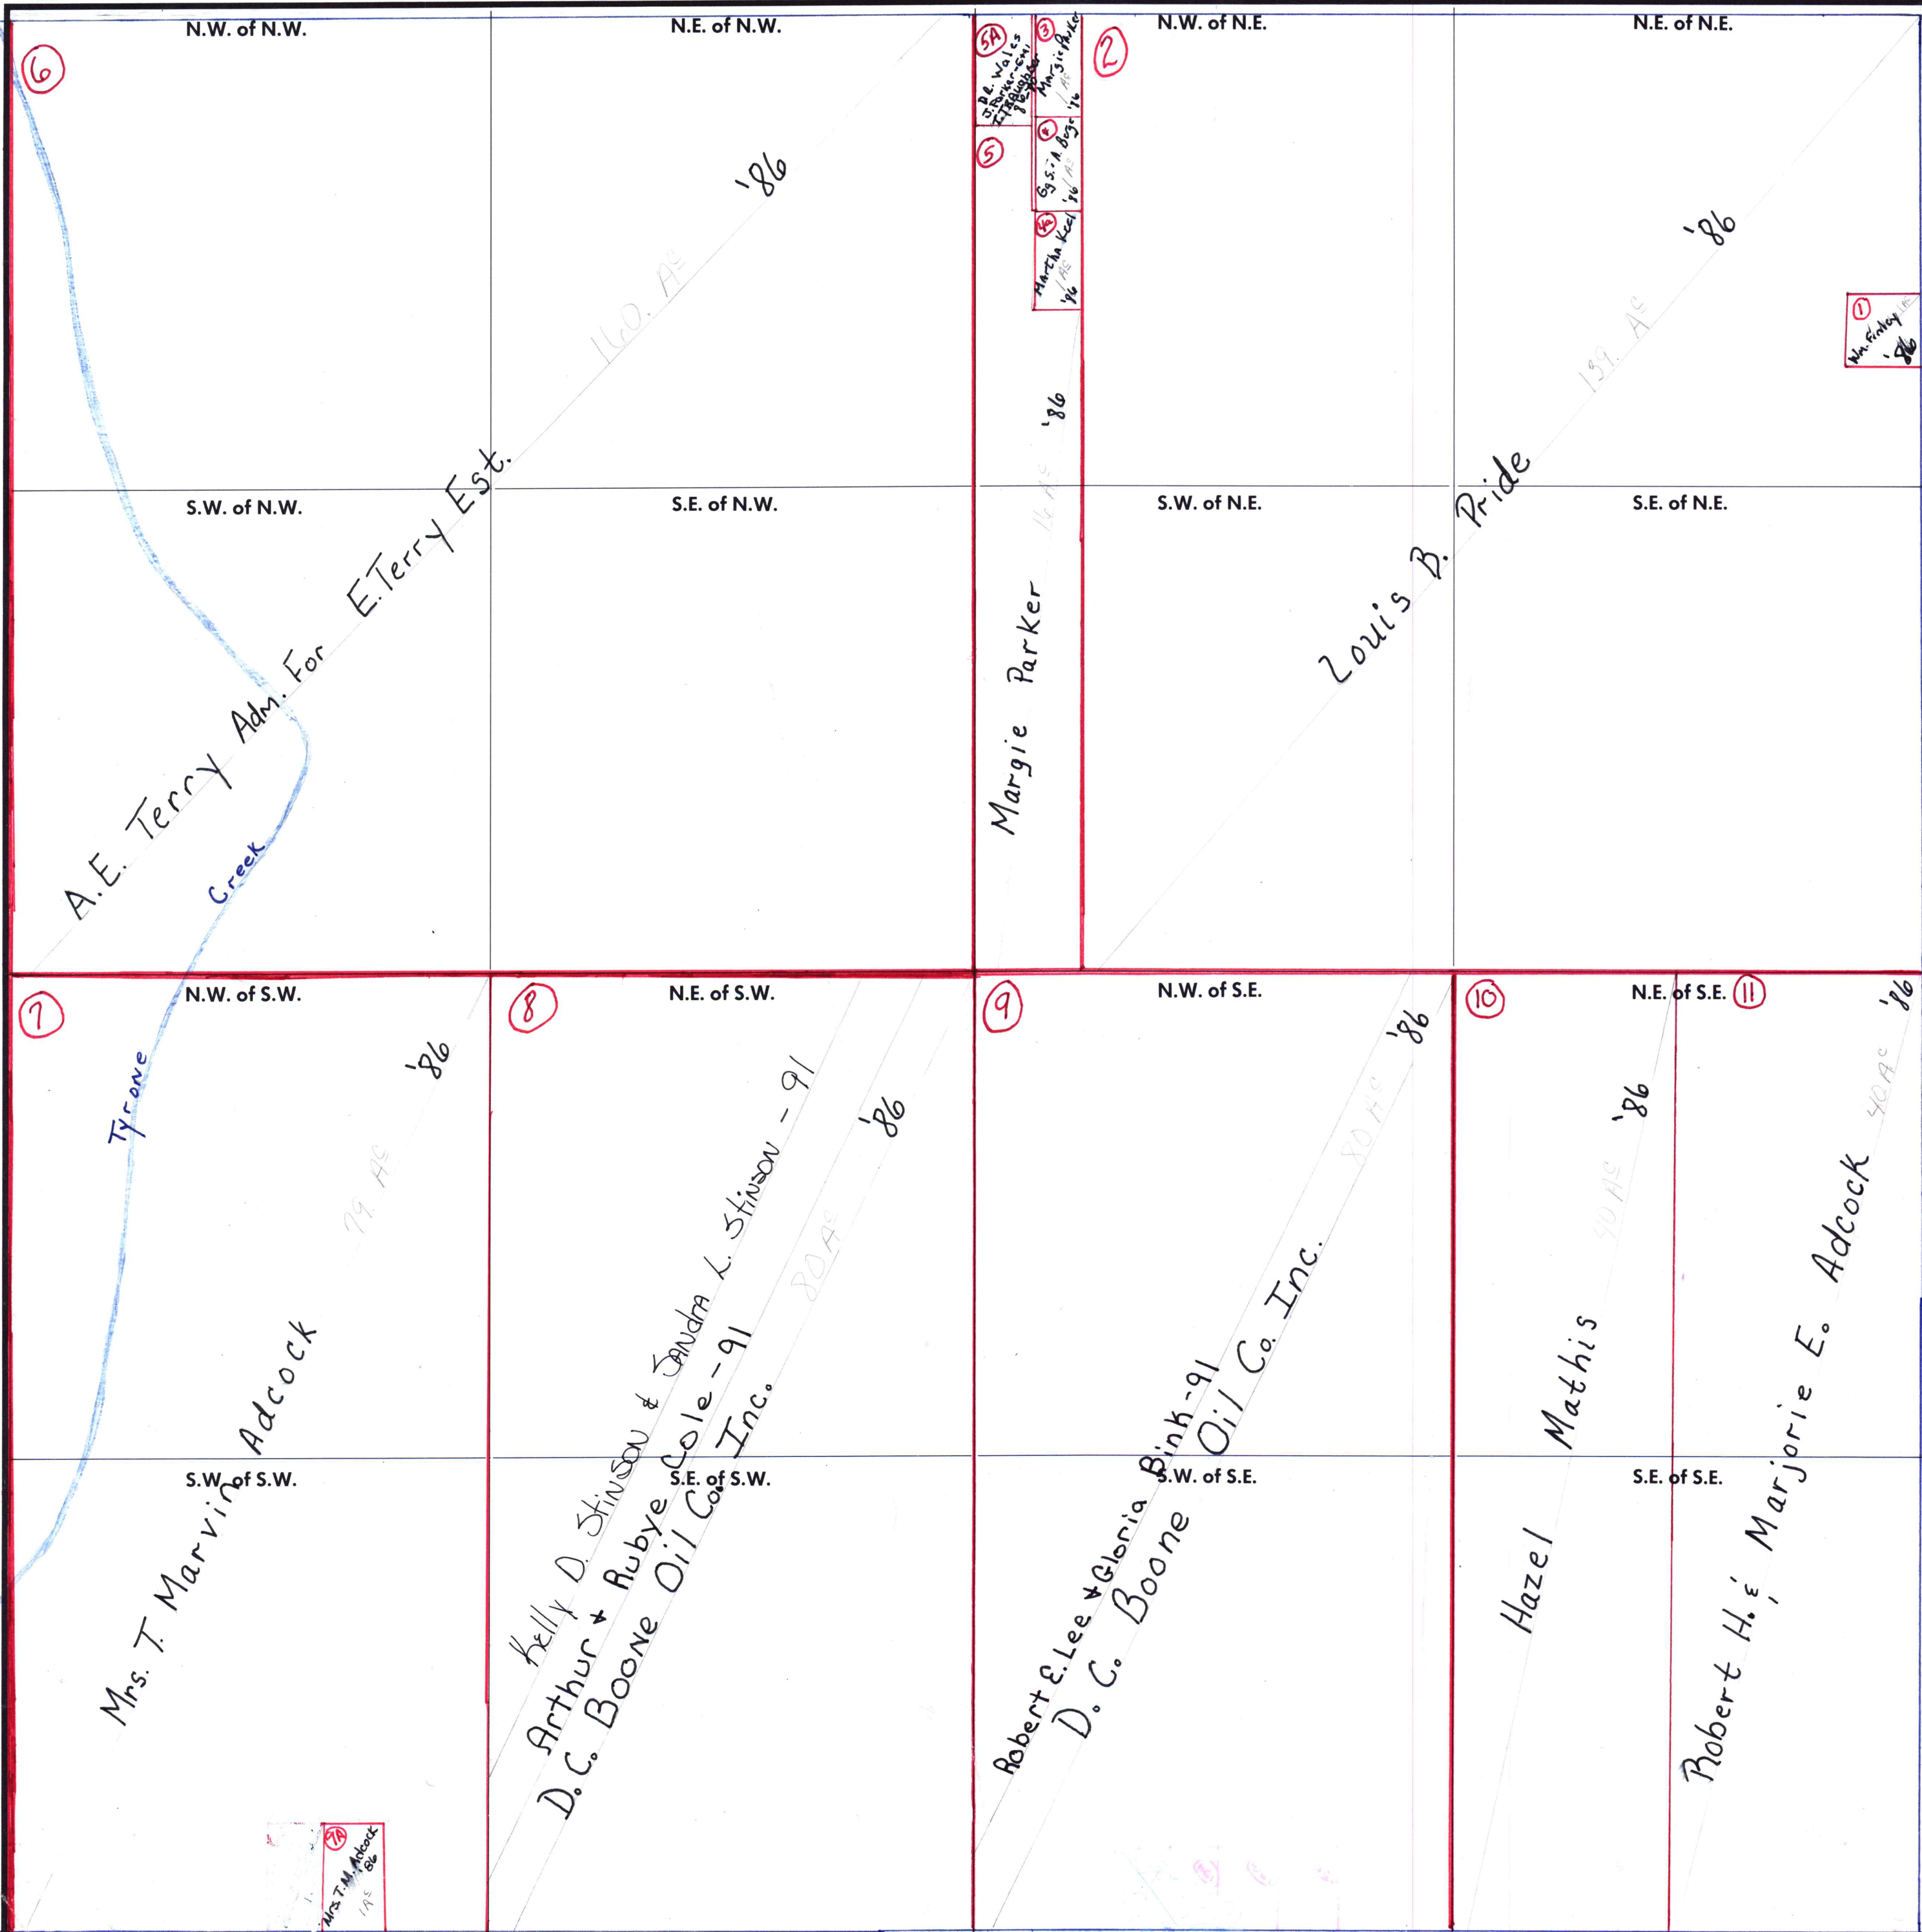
N.W. of N.W.

N.E. of N.W.

N.W. of N.E.

N.E. of N.E.

6

'86

160. Ac

5A
D.R. Wales
J. Parker-Sml
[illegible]

3
Margie Parker
1 Ac
'86

4
Geo. S. & A. Boyd
1 Ac
'86

5

4A
Martha Keel
1 Ac
'86

2

'86

139. Ac

1
Wm. Finley 1 Ac
'86

'86

16 Ac

S.W. of N.W.

S.E. of N.W.

S.W. of N.E.

S.E. of N.E.

A.E. Terry Adm. For E. Terry Est.

Creek

Margie Parker

Louis B. Pride

7

N.W. of S.W.

8

N.E. of S.W.

9

N.W. of S.E.

10

N.E. of S.E.

11

'86

'86

'86

'86

'86

Tyrone

79. Ac

80 Ac

80 Ac

40 Ac

40 Ac

Kelly D. Stinson & Sandra L. Stinson - 91

Arthur & Rubye Cole - 91

D. C. Boone Oil Co. Inc.

Robert E. Lee & Gloria Bink - 91

D. C. Boone Oil Co. Inc.

Mrs. T. Marvin Adcock

Hazel Mathis

Robert H. & Marjorie E. Adcock

S.W. of S.W.

S.E. of S.W.

S.W. of S.E.

S.E. of S.E.

7A
Mrs. T. M. Adcock
1 Ac
'86